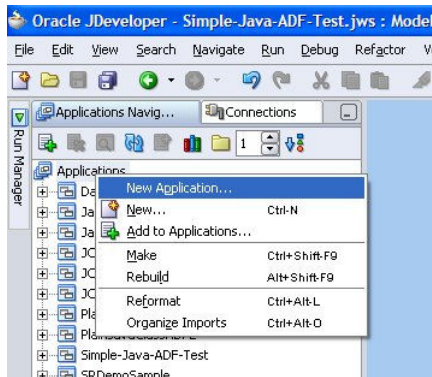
Oracle JDeveloper - Simple-Java-ADF-Test.jws : Model

File Edit View Search Navigate Run Debug Refactor V

Run Manager

Applications Navig... Connections

1

Applications

Da
Ja
Ja
JC
JC
JC
Pla
Pla

Simple-Java-ADF-Test
SRDemoSample

New Application...
New... Ctrl-N
Add to Applications...
Make Ctrl+Shift-F9
Rebuild Alt+Shift-F9
Reformat Ctrl+Alt-L
Organize Imports Ctrl+Alt-O